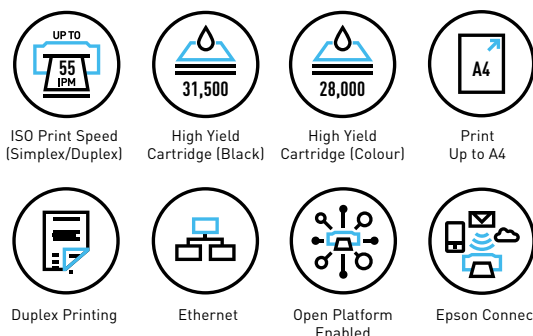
UP TO
55
IPM

31,500

28,000

A4

ISO Print Speed (Simplex/Duplex)

High Yield Cartridge (Black)

High Yield Cartridge (Colour)

Print Up to A4

Duplex Printing

Ethernet

Open Platform Enabled

Epson Connec